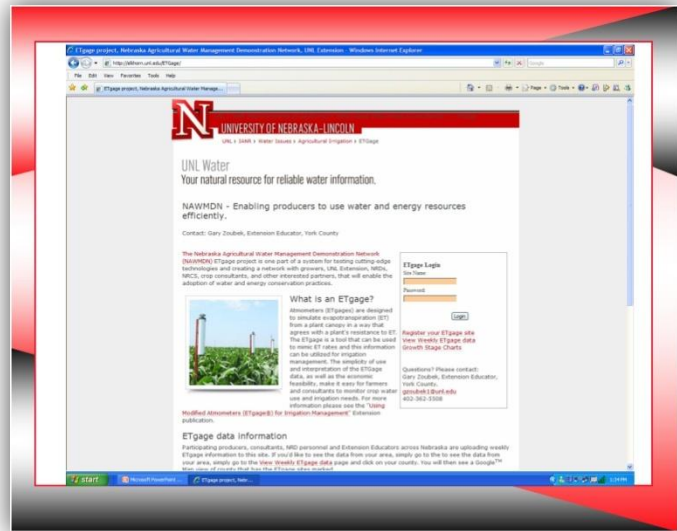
ETgage project, Nebraska Agricultural Water Management Demonstration Network, UNL Extension - Windows Internet Explorer

http://elkhorn.unl.edu/ETgage/

Google

File Edit View Favorites Tools Help

ETgage project, Nebraska Agricultural Water Manage...

Page Tools

N UNIVERSITY OF NEBRASKA–LINCOLN

UNL » IANR » Water Issues » Agricultural Irrigation » ETGage

UNL Water
Your natural resource for reliable water information.

NAWMDN - Enabling producers to use water and energy resources efficiently.

Contact: Gary Zoubek, Extension Educator, York County

The Nebraska Agricultural Water Management Demonstration Network (NAWMDN) ETgage project is one part of a system for testing cutting-edge technologies and creating a network with growers, UNL Extension, NRDs, NRCS, crop consultants, and other interested partners, that will enable the adoption of water and energy conservation practices.

ETgage Login
Site Name
Password
Login

Register your ETgage site
View Weekly ETgage data
Growth Stage Charts

Questions? Please contact:
Gary Zoubek, Extension Educator, York County,
gzoubek1@unl.edu
402-362-5508

What is an ETgage?

Atmometers (ETgages) are designed to simulate evapotranspiration (ET) from a plant canopy in a way that agrees with a plant's resistance to ET. The ETgage is a tool that can be used to mimic ET rates and this information can be utilized for irrigation management. The simplicity of use and interpretation of the ETGage data, as well as the economic feasibility, make it easy for farmers and consultants to monitor crop water use and irrigation needs. For more information please see the "Using Modified Atmometers (ETgage®) for Irrigation Management" Extension publication.

ETgage data information

Participating producers, consultants, NRD personnel and Extension Educators across Nebraska are uploading weekly ETgage information to this site. If you'd like to see the data from your area, simply go to the View Weekly ETgage data page and click on your county. You will then see a Google™ Map view of county that has the ETgage sites marked.

start   Microsoft PowerPoint ...   ETgage project, Nebr...   2:34 PM